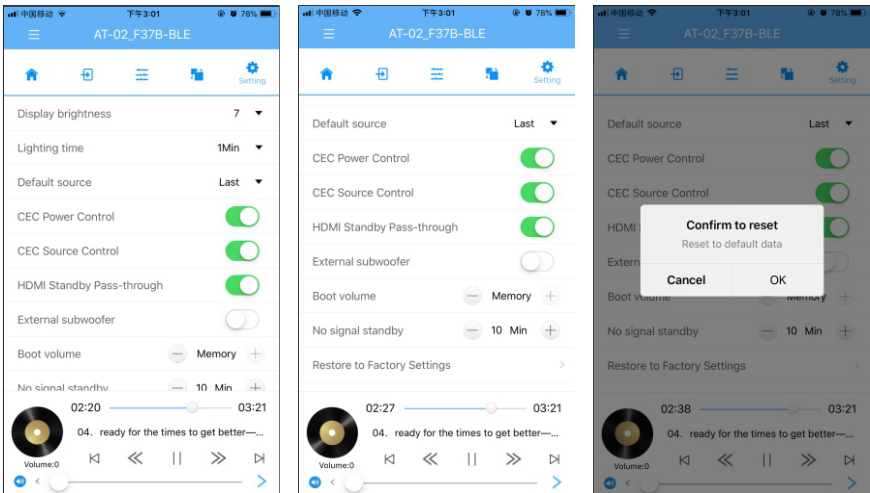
中国移动 下午3:01 78%
AT-02_F37B-BLE
Setting
Display brightness 7
Lighting time 1Min
Default source Last
CEC Power Control
CEC Source Control
HDMI Standby Pass-through
External subwoofer
Boot volume Memory
No signal standby 10 Min
02:20 03:21
04. ready for the times to get better—...
Volume:0

中国移动 下午3:01 78%
AT-02_F37B-BLE
Setting
Default source Last
CEC Power Control
CEC Source Control
HDMI Standby Pass-through
External subwoofer
Boot volume Memory
No signal standby 10 Min
Restore to Factory Settings
02:27 03:21
04. ready for the times to get better—...
Volume:0

中国移动 下午3:01 78%
AT-02_F37B-BLE
Setting
Default source Last
CEC Power Control
CEC Source Control
HDMI
Extern
Boot volume Memory
No signal standby 10 Min
Restore to Factory Settings
Confirm to reset
Reset to default data
Cancel OK
02:38 03:21
04. ready for the times to get better—...
Volume:0